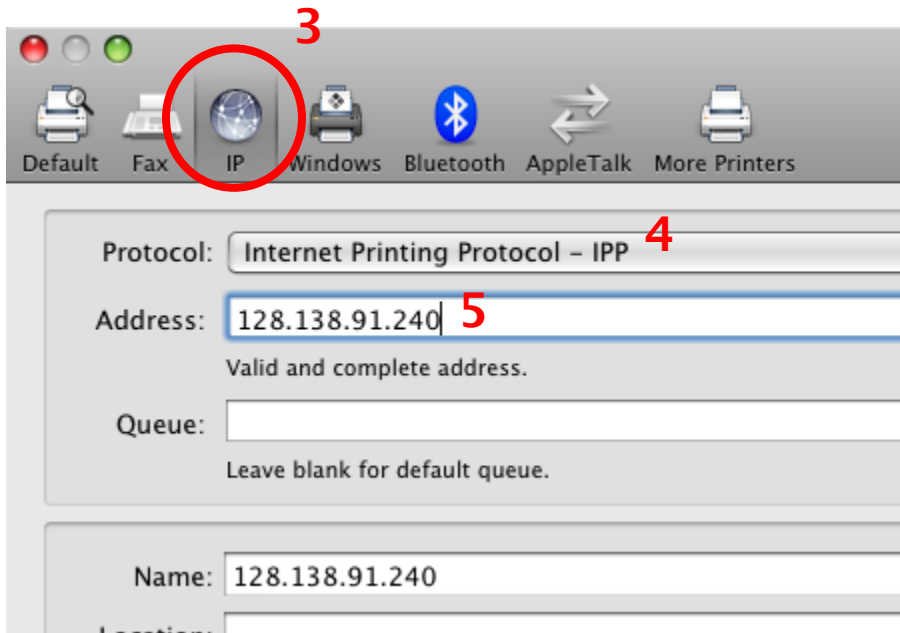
3

Default Fax IP Windows Bluetooth AppleTalk More Printers

Protocol: Internet Printing Protocol – IPP 4

Address: 128.138.91.240 5

Valid and complete address.

Queue:

Leave blank for default queue.

Name: 128.138.91.240

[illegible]